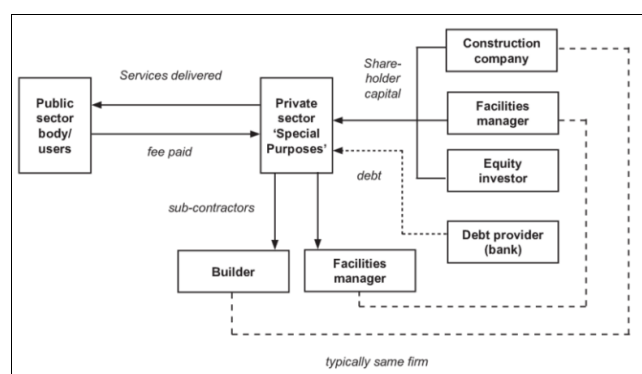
Services delivered

Public sector body/ users

fee paid

Private sector 'Special Purposes'

Share-holder capital

Construction company

Facilities manager

Equity investor

debt

Debt provider (bank)

sub-contractors

Builder

Facilities manager

typically same firm